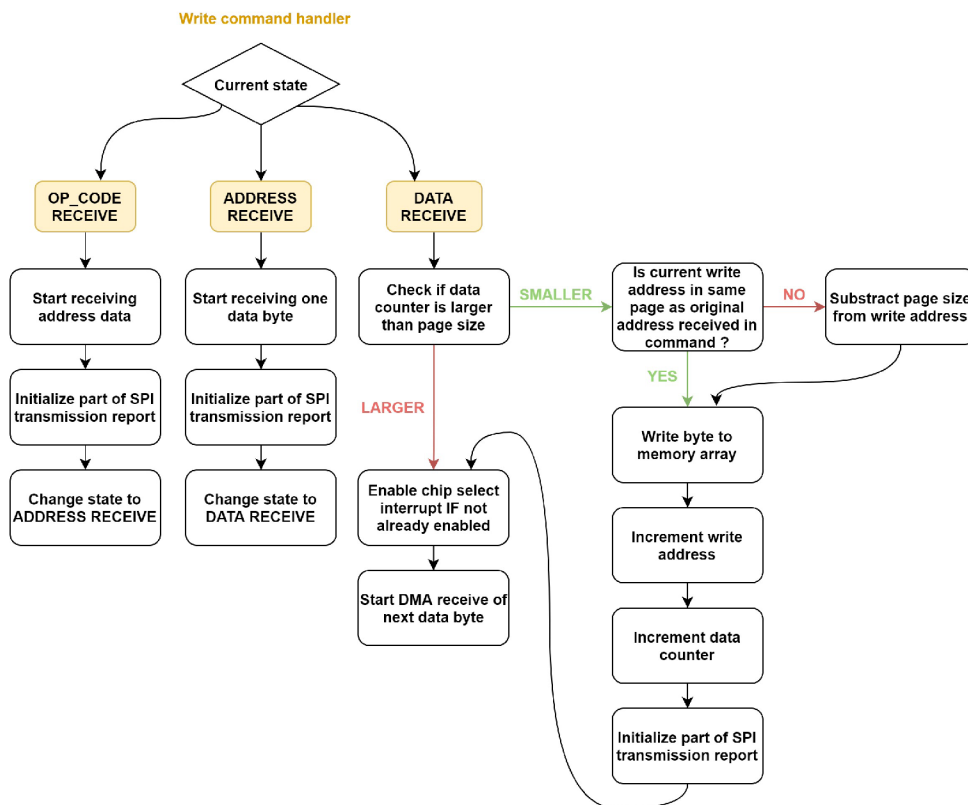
Write command handler

Current state

OP_CODE RECEIVE

ADDRESS RECEIVE

DATA RECEIVE

Start receiving address data

Initialize part of SPI transmission report

Change state to ADDRESS RECEIVE

Start receiving one data byte

Initialize part of SPI transmission report

Change state to DATA RECEIVE

Check if data counter is larger than page size

SMALLER

LARGER

Enable chip select interrupt IF not already enabled

Start DMA receive of next data byte

Is current write address in same page as original address received in command ?

NO

Substract page size from write address

YES

Write byte to memory array

Increment write address

Increment data counter

Initialize part of SPI transmission report